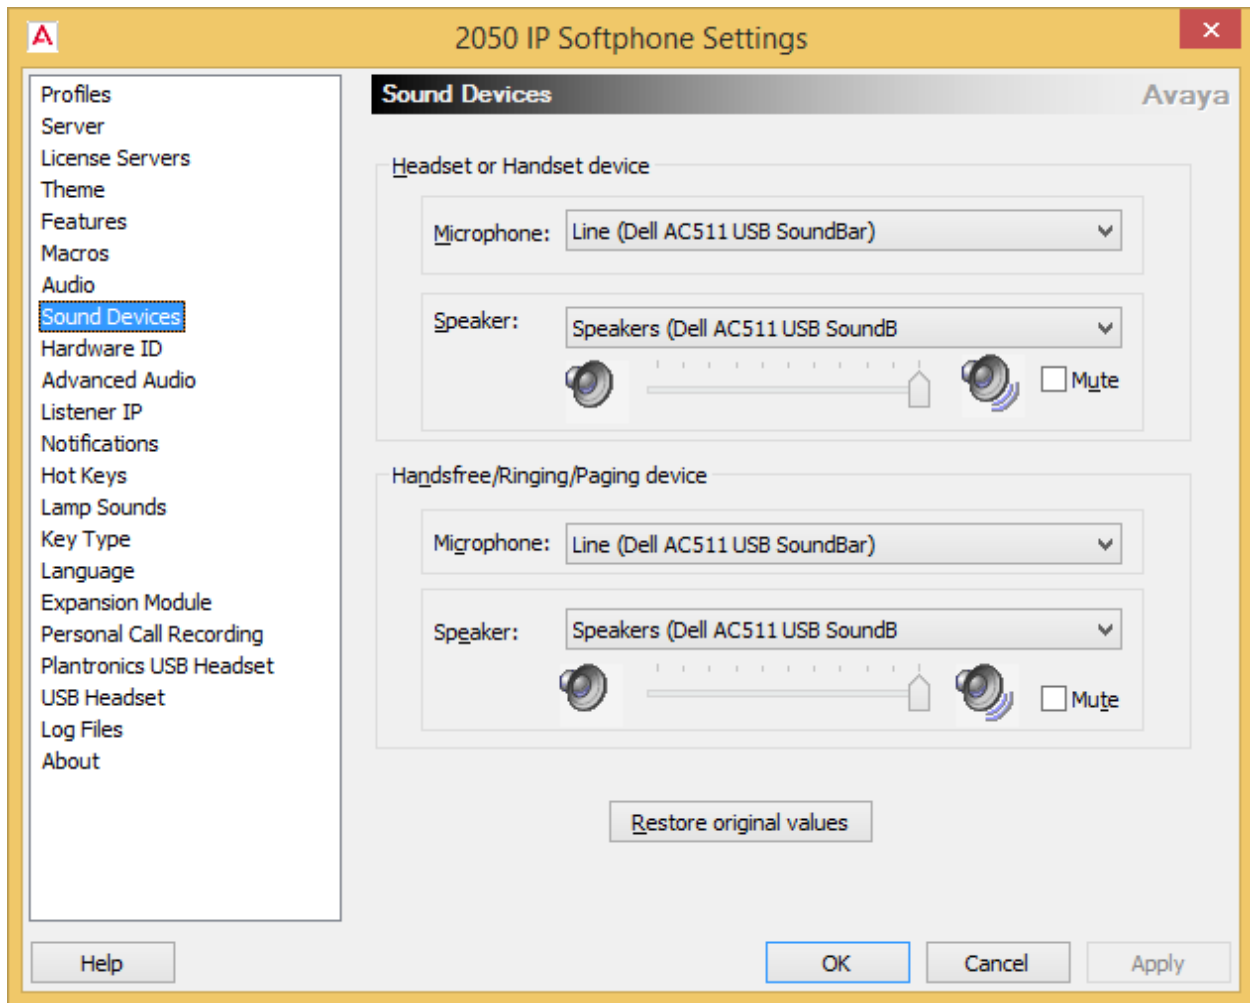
2050 IP Softphone Settings

Profiles
Server
License Servers
Theme
Features
Macros
Audio
Sound Devices
Hardware ID
Advanced Audio
Listener IP
Notifications
Hot Keys
Lamp Sounds
Key Type
Language
Expansion Module
Personal Call Recording
Plantronics USB Headset
USB Headset
Log Files
About

Sound Devices
Avaya

Headset or Handset device

Microphone: Line (Dell AC511 USB SoundBar)

Speaker: Speakers (Dell AC511 USB SoundB

Mute

Handsfree/Ringing/Paging device

Microphone: Line (Dell AC511 USB SoundBar)

Speaker: Speakers (Dell AC511 USB SoundB

Mute

Restore original values

Help
OK
Cancel
Apply